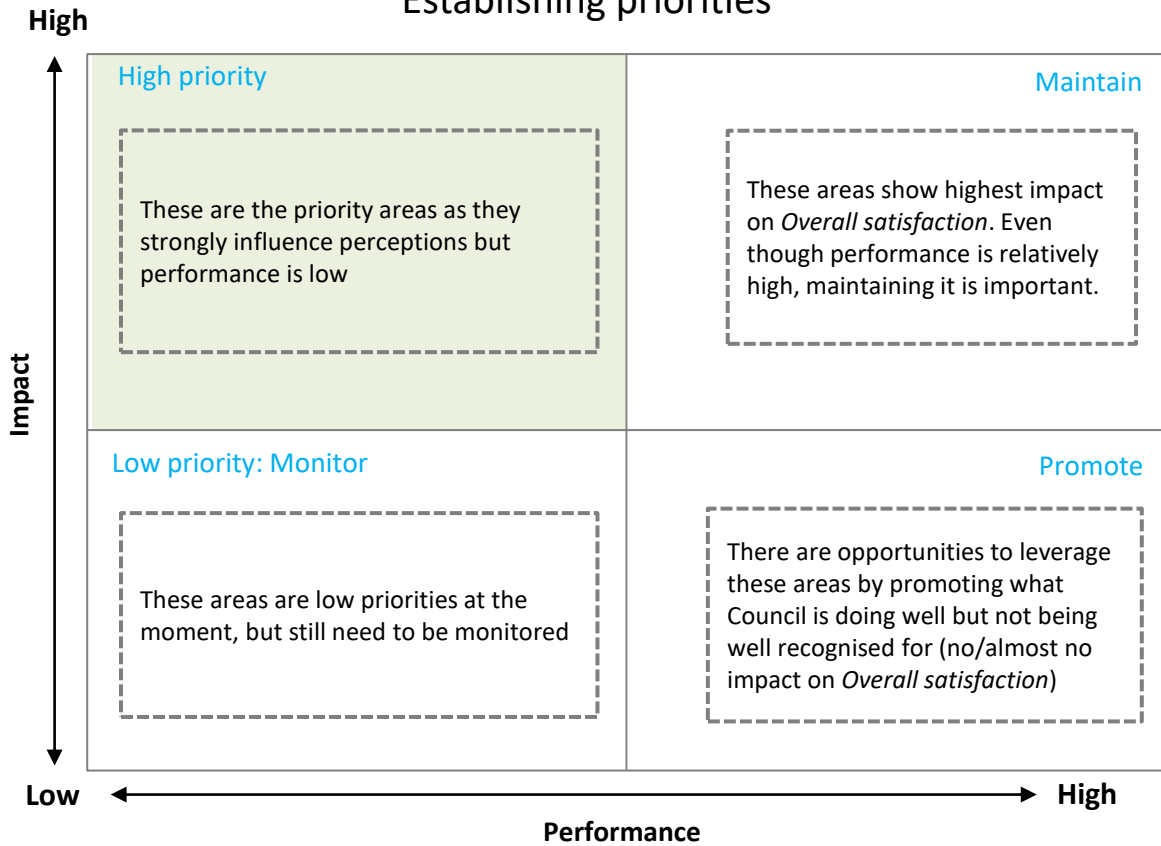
Establishing priorities

High

High priority

These are the priority areas as they strongly influence perceptions but performance is low

Maintain

These areas show highest impact on *Overall satisfaction*. Even though performance is relatively high, maintaining it is important.

Impact

Low priority: Monitor

These areas are low priorities at the moment, but still need to be monitored

Promote

There are opportunities to leverage these areas by promoting what Council is doing well but not being well recognised for (no/almost no impact on *Overall satisfaction*)

Low

High

Performance